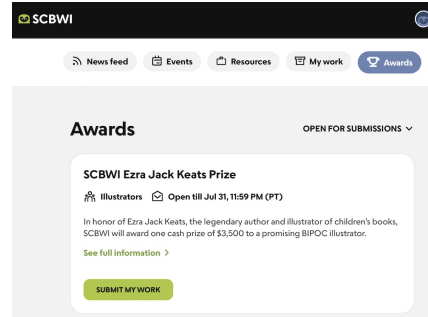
SCBWI

News feed Events Resources My work Awards

Awards

OPEN FOR SUBMISSIONS

SCBWI Ezra Jack Keats Prize

Illustrators Open till Jul 31, 11:59 PM (PT)

In honor of Ezra Jack Keats, the legendary author and illustrator of children's books, SCBWI will award one cash prize of $3,500 to a promising BIPOC illustrator.

See full information >

SUBMIT MY WORK